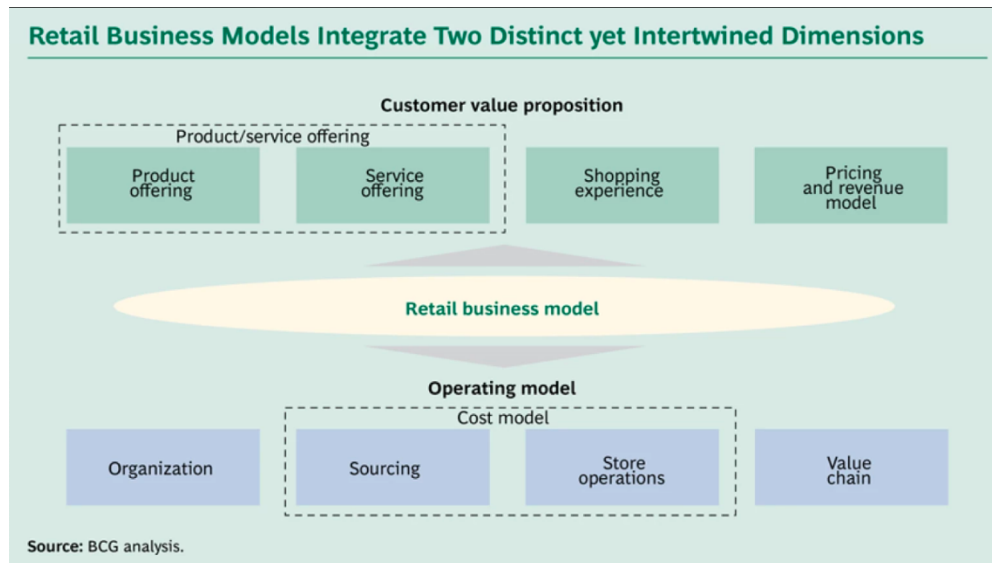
Retail Business Models Integrate Two Distinct yet Intertwined Dimensions

Customer value proposition

Product/service offering

Product offering

Service offering

Shopping experience

Pricing and revenue model

Retail business model

Operating model

Cost model

Organization

Sourcing

Store operations

Value chain

Source: BCG analysis.